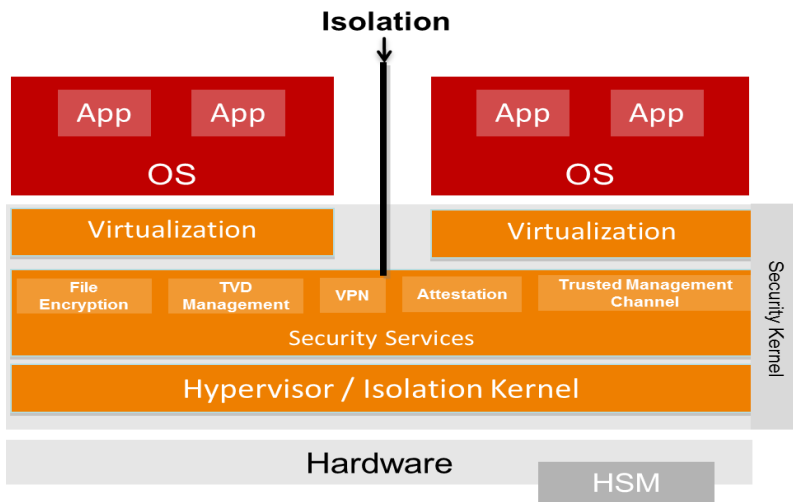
Isolation

App App
OS

App App
OS

Virtualization

Virtualization

File Encryption
TVD Management
VPN
Attestation
Trusted Management Channel

Security Services

Hypervisor / Isolation Kernel

Security Kernel

Hardware

HSM